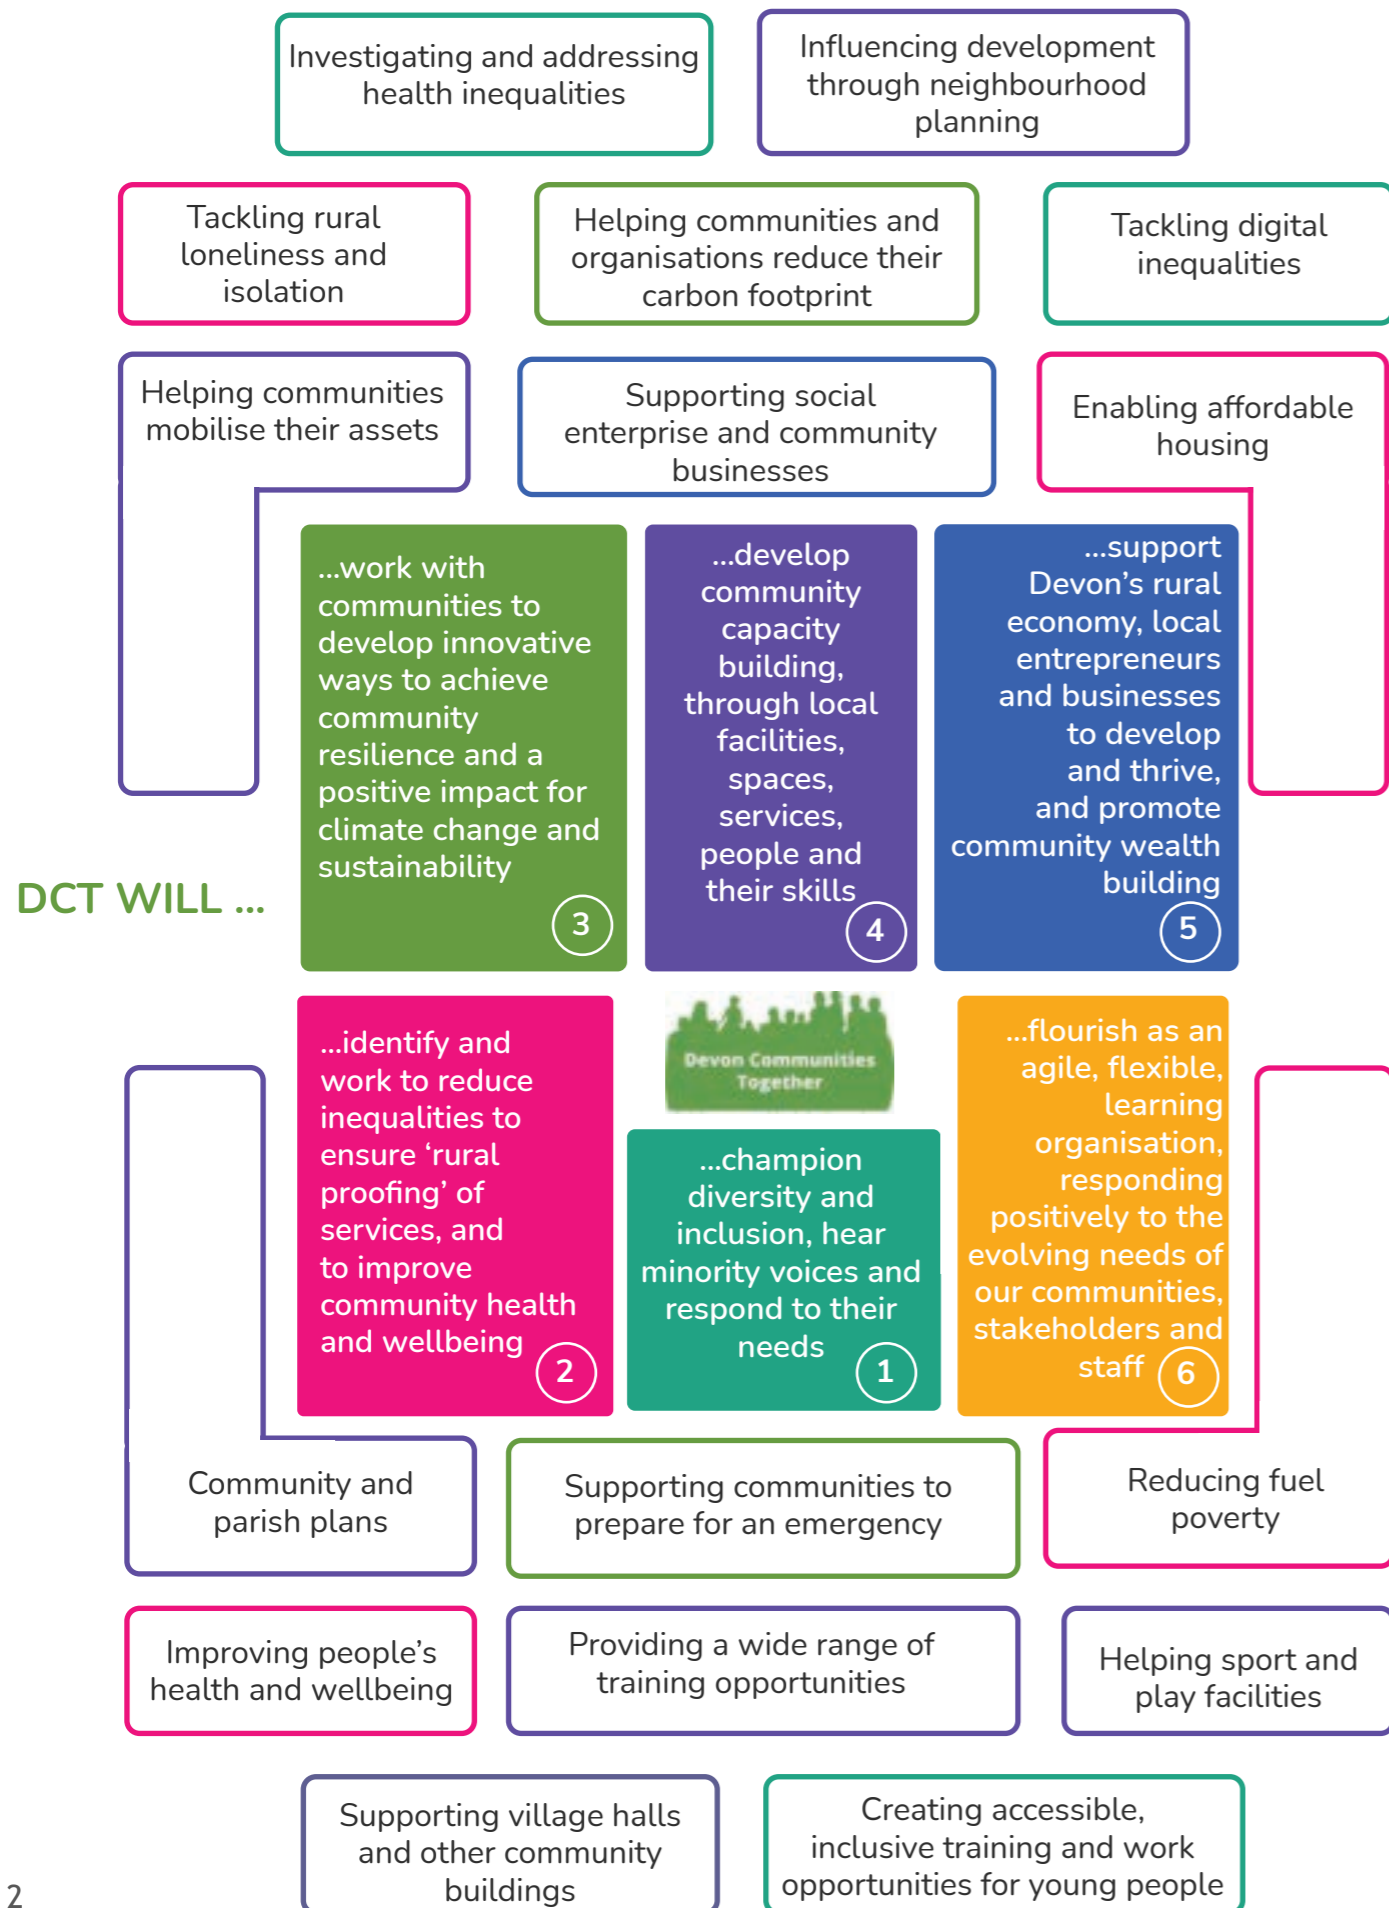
Investigating and addressing health inequalities

Influencing development through neighbourhood planning

Tackling rural loneliness and isolation

Helping communities and organisations reduce their carbon footprint

Tackling digital inequalities

Helping communities mobilise their assets

Supporting social enterprise and community businesses

Enabling affordable housing

DCT WILL ...

...work with communities to develop innovative ways to achieve community resilience and a positive impact for climate change and sustainability 3

...develop community capacity building, through local facilities, spaces, services, people and their skills 4

...support Devon's rural economy, local entrepreneurs and businesses to develop and thrive, and promote community wealth building 5

...identify and work to reduce inequalities to ensure 'rural proofing' of services, and to improve community health and wellbeing 2

Devon Communities Together

...champion diversity and inclusion, hear minority voices and respond to their needs 1

...flourish as an agile, flexible, learning organisation, responding positively to the evolving needs of our communities, stakeholders and staff 6

Community and parish plans

Supporting communities to prepare for an emergency

Reducing fuel poverty

Improving people's health and wellbeing

Providing a wide range of training opportunities

Helping sport and play facilities

Supporting village halls and other community buildings

Creating accessible, inclusive training and work opportunities for young people

2